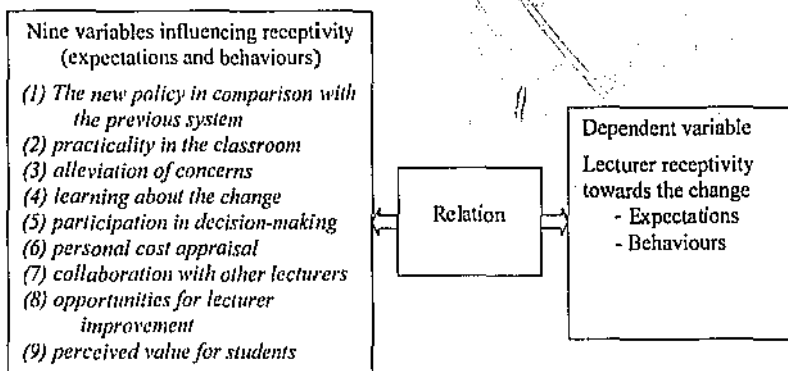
Nine variables influencing receptivity (expectations and behaviours)

(1) The new policy in comparison with the previous system
(2) practicality in the classroom
(3) alleviation of concerns
(4) learning about the change
(5) participation in decision-making
(6) personal cost appraisal
(7) collaboration with other lecturers
(8) opportunities for lecturer improvement
(9) perceived value for students

Relation

Dependent variable

Lecturer receptivity towards the change
- Expectations
- Behaviours